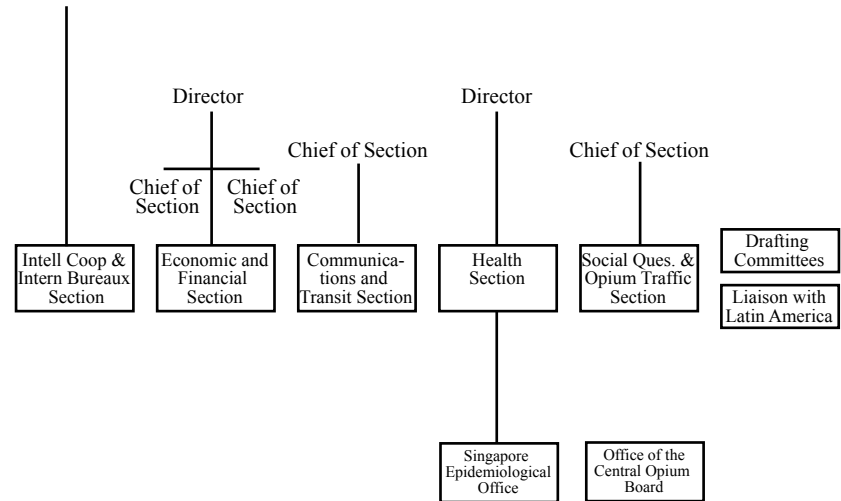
Director

Chief of Section

Chief of Section

Director

Chief of Section

Chief of Section

Chief of Section

Intell Coop & Intern Bureaux Section

Economic and Financial Section

Communications and Transit Section

Health Section

Social Ques. & Opium Traffic Section

Drafting Committees

Liaison with Latin America

Singapore Epidemiological Office

Office of the Central Opium Board